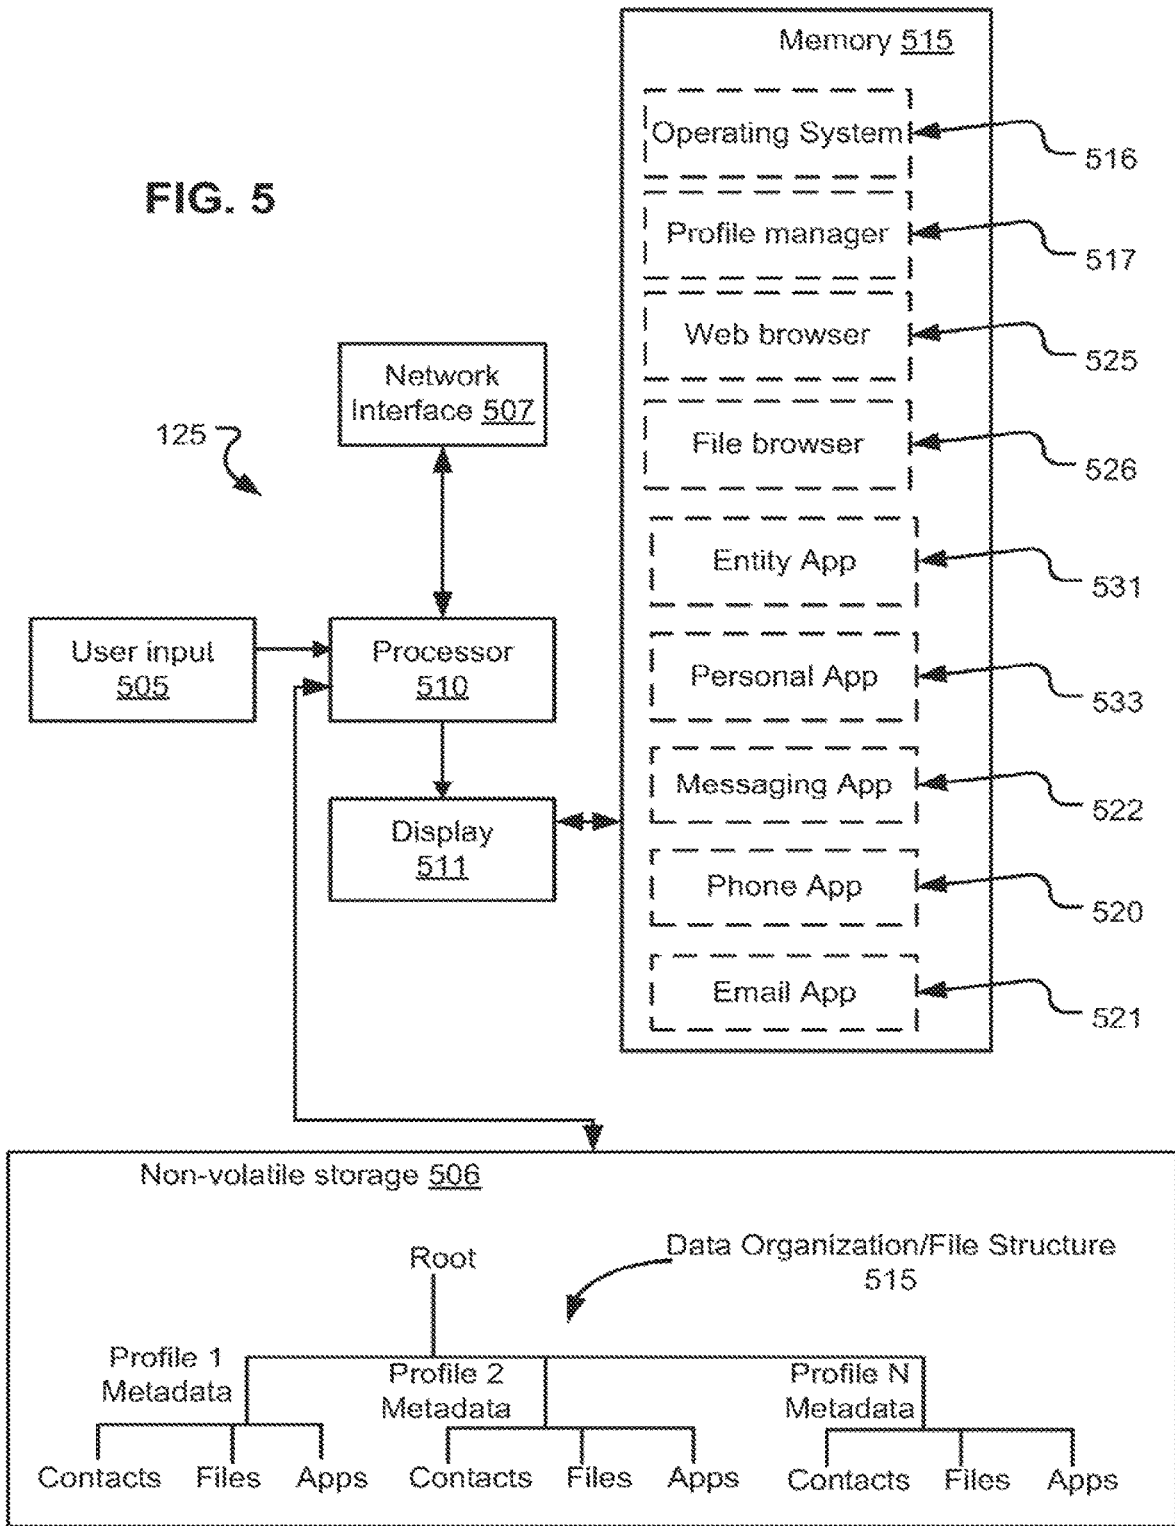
FIG. 5

125

Network Interface 507

User input 505

Processor 510

Display 511

Memory 515

Operating System

516

Profile manager

517

Web browser

525

File browser

526

Entity App

531

Personal App

533

Messaging App

522

Phone App

520

Email App

521

Non-volatile storage 506

Root

Data Organization/File Structure 515

Profile 1 Metadata

Profile 2 Metadata

Profile N Metadata

Contacts Files Apps

Contacts Files Apps

Contacts Files Apps